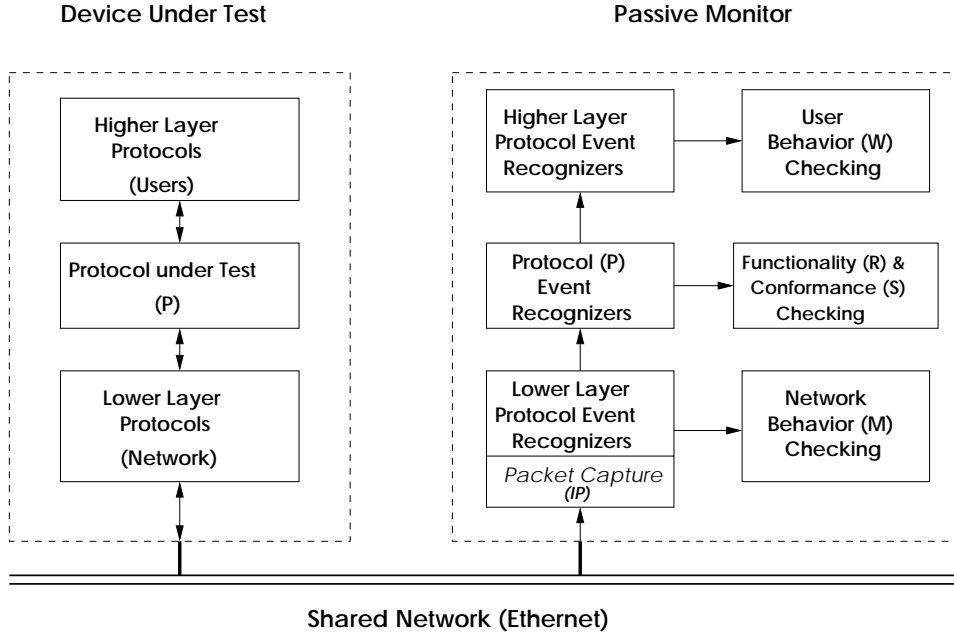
Device Under Test

Higher Layer Protocols (Users)

Protocol under Test (P)

Lower Layer Protocols (Network)

Passive Monitor

Higher Layer Protocol Event Recognizers

User Behavior (W) Checking

Protocol (P) Event Recognizers

Functionality (R) & Conformance (S) Checking

Lower Layer Protocol Event Recognizers

Packet Capture (IP)

Network Behavior (M) Checking

Shared Network (Ethernet)